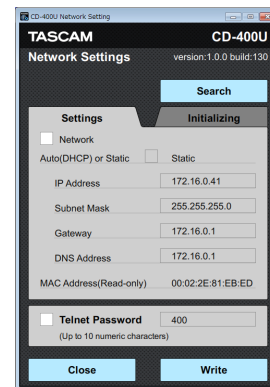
CD-400U Network Setting

TASCAM

CD-400U

Network Settings

version:1.0.0 build:130

Search

Settings

Initializing

Network

Auto(DHCP) or Static

Static

IP Address

172.16.0.41

Subnet Mask

255.255.255.0

Gateway

172.16.0.1

DNS Address

172.16.0.1

MAC Address(Read-only)

00:02:2E:81:EB:ED

Telnet Password

400

(Up to 10 numeric characters)

Close

Write